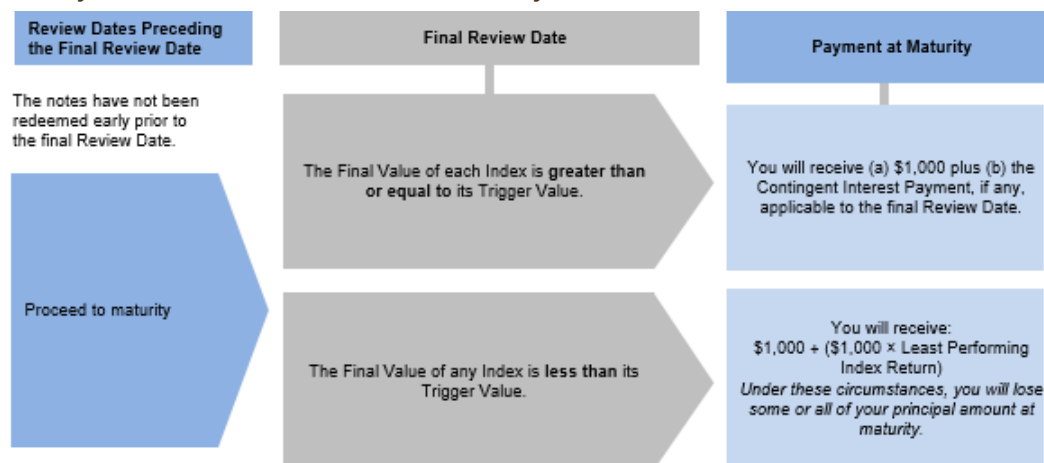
Review Dates Preceding the Final Review Date

The notes have not been redeemed early prior to the final Review Date.

Proceed to maturity

Final Review Date

The Final Value of each Index is greater than or equal to its Trigger Value.

The Final Value of any Index is less than its Trigger Value.

Payment at Maturity

You will receive (a) $1,000 plus (b) the Contingent Interest Payment, if any, applicable to the final Review Date.

You will receive:
$1,000 + ($1,000 × Least Performing Index Return)
Under these circumstances, you will lose some or all of your principal amount at maturity.